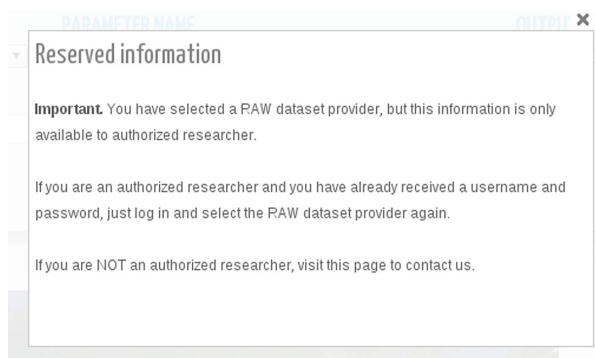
PARAMETER NAME

OUTPU

×

Reserved information

**Important.** You have selected a RAW dataset provider, but this information is only available to authorized researcher.

If you are an authorized researcher and you have already received a username and password, just log in and select the RAW dataset provider again.

If you are NOT an authorized researcher, visit this page to contact us.